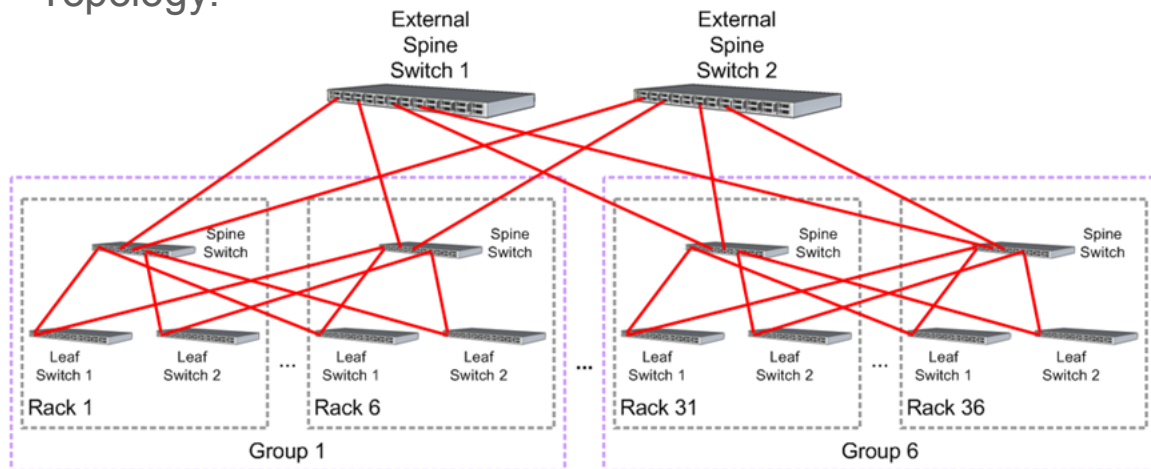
Topology:

External Spine Switch 1

External Spine Switch 2

Spine Switch

Spine Switch

Spine Switch

Spine Switch

Leaf Switch 1

Leaf Switch 2

...

Leaf Switch 1

Leaf Switch 2

...

Leaf Switch 1

Leaf Switch 2

...

Leaf Switch 1

Leaf Switch 2

Rack 1

Rack 6

Rack 31

Rack 36

Group 1

Group 6